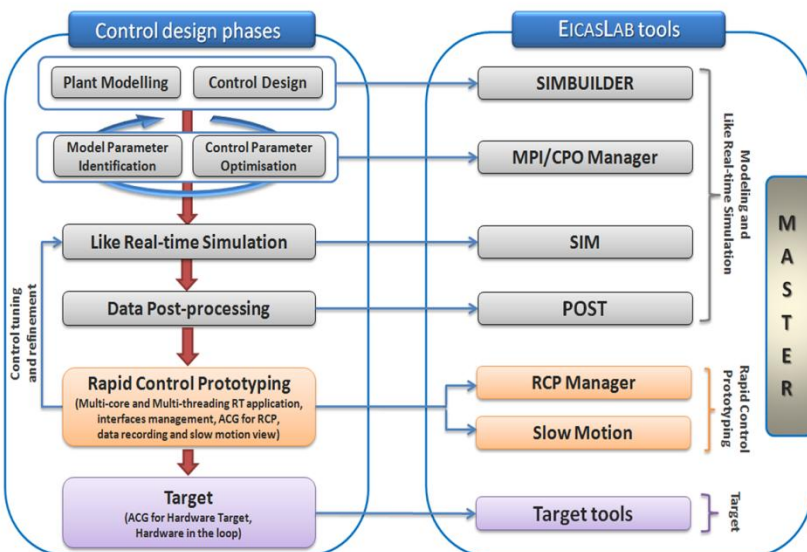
Control design phases

Plant Modelling

Control Design

Model Parameter Identification

Control Parameter Optimisation

Like Real-time Simulation

Data Post-processing

Rapid Control Prototyping

(Multi-core and Multi-threading RT application, interfaces management, ACG for RCP, data recording and slow motion view)

Target

(ACG for Hardware Target, Hardware in the loop)

Control tuning and refinement

EICASLAB tools

SIMBUILDER

MPI/CPO Manager

SIM

POST

RCP Manager

Slow Motion

Target tools

Modeling and Like Real-time Simulation

Rapid Control Prototyping

Target

MASTER